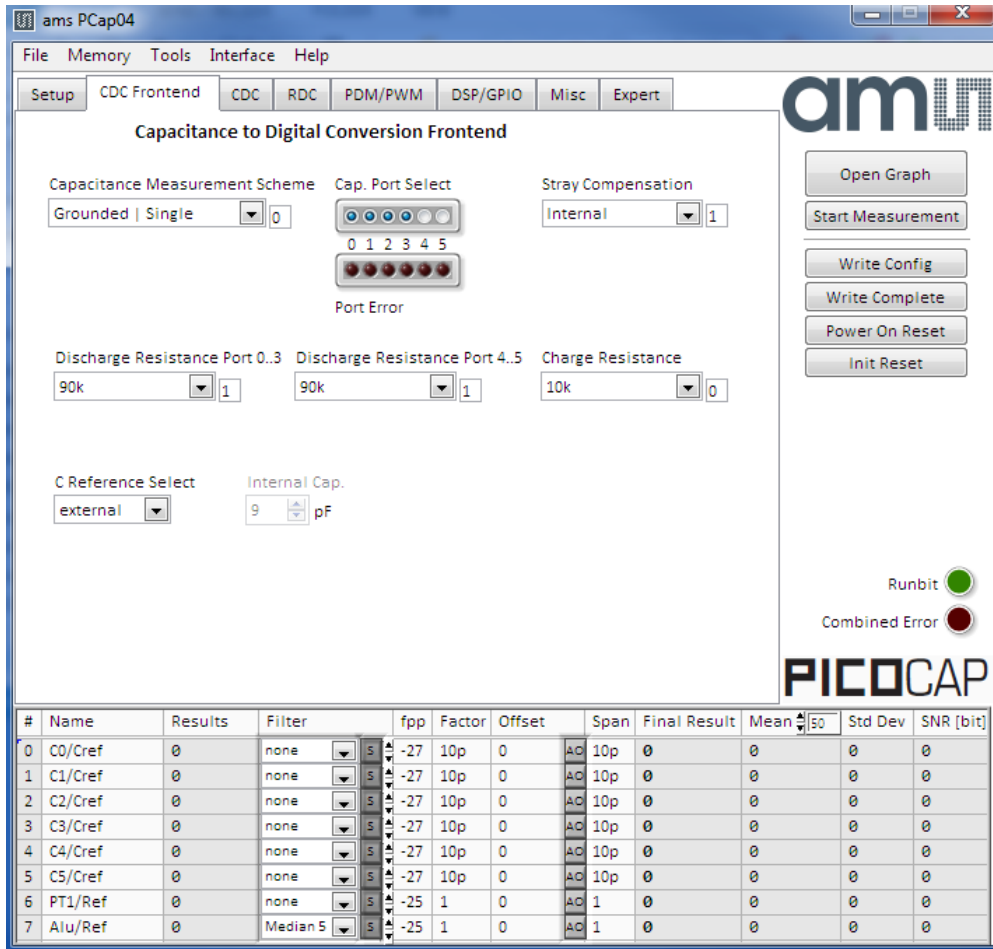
ams PCap04

File Memory Tools Interface Help

Setup CDC Frontend CDC RDC PDM/PWM DSP/GPIO Misc Expert

am

Capacitance to Digital Conversion Frontend

Capacitance Measurement Scheme
Grounded | Single 0

Cap. Port Select
0 1 2 3 4 5
Port Error

Stray Compensation
Internal 1

Open Graph
Start Measurement
Write Config
Write Complete
Power On Reset
Init Reset

Discharge Resistance Port 0..3
90k 1

Discharge Resistance Port 4..5
90k 1

Charge Resistance
10k 0

C Reference Select
external

Internal Cap.
9 pF

Runbit
Combined Error

PICOCAP

| # | Name | Results | Filter | | fpp | Factor | Offset | | Span | Final Result | Mean 50 | Std Dev | SNR [bit] |
|---|---|---|---|---|---|---|---|---|---|---|---|---|---|
| 0 | C0/Cref | 0 | none | S | -27 | 10p | 0 | AO | 10p | 0 | 0 | 0 | 0 |
| 1 | C1/Cref | 0 | none | S | -27 | 10p | 0 | AO | 10p | 0 | 0 | 0 | 0 |
| 2 | C2/Cref | 0 | none | S | -27 | 10p | 0 | AO | 10p | 0 | 0 | 0 | 0 |
| 3 | C3/Cref | 0 | none | S | -27 | 10p | 0 | AO | 10p | 0 | 0 | 0 | 0 |
| 4 | C4/Cref | 0 | none | S | -27 | 10p | 0 | AO | 10p | 0 | 0 | 0 | 0 |
| 5 | C5/Cref | 0 | none | S | -27 | 10p | 0 | AO | 10p | 0 | 0 | 0 | 0 |
| 6 | PT1/Ref | 0 | none | S | -25 | 1 | 0 | AO | 1 | 0 | 0 | 0 | 0 |
| 7 | Alu/Ref | 0 | Median 5 | S | -25 | 1 | 0 | AO | 1 | 0 | 0 | 0 | 0 |